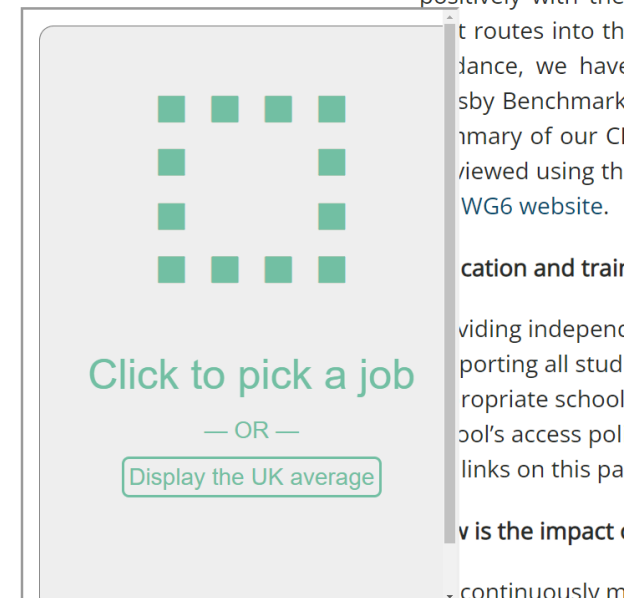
Click to pick a job

— OR —

Display the UK average

positively with the
t routes into th
dance, we have
sby Benchmark
nmary of our C
viewed using th
WG6 website.

cation and trai

viding indepen
porting all stud
ropriate school
ool's access pol
links on this pa

v is the impact

continuously m